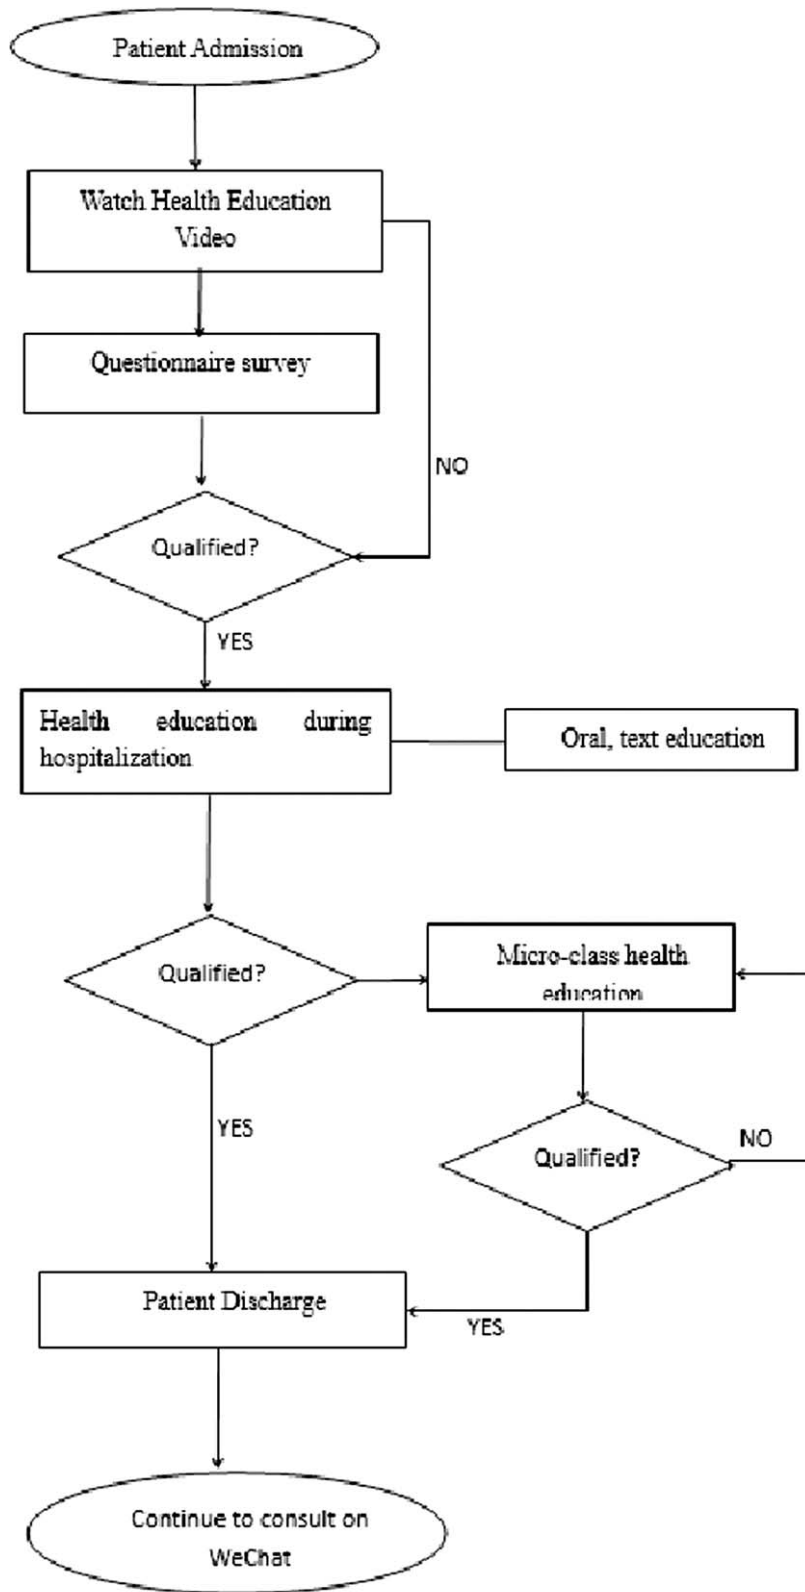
Patient Admission

Watch Health Education Video

Questionnaire survey

NO

Qualified?

YES

Health education during hospitalization

Oral, text education

Qualified?

Micro-class health education

YES

Qualified?

NO

Patient Discharge

YES

Continue to consult on WeChat